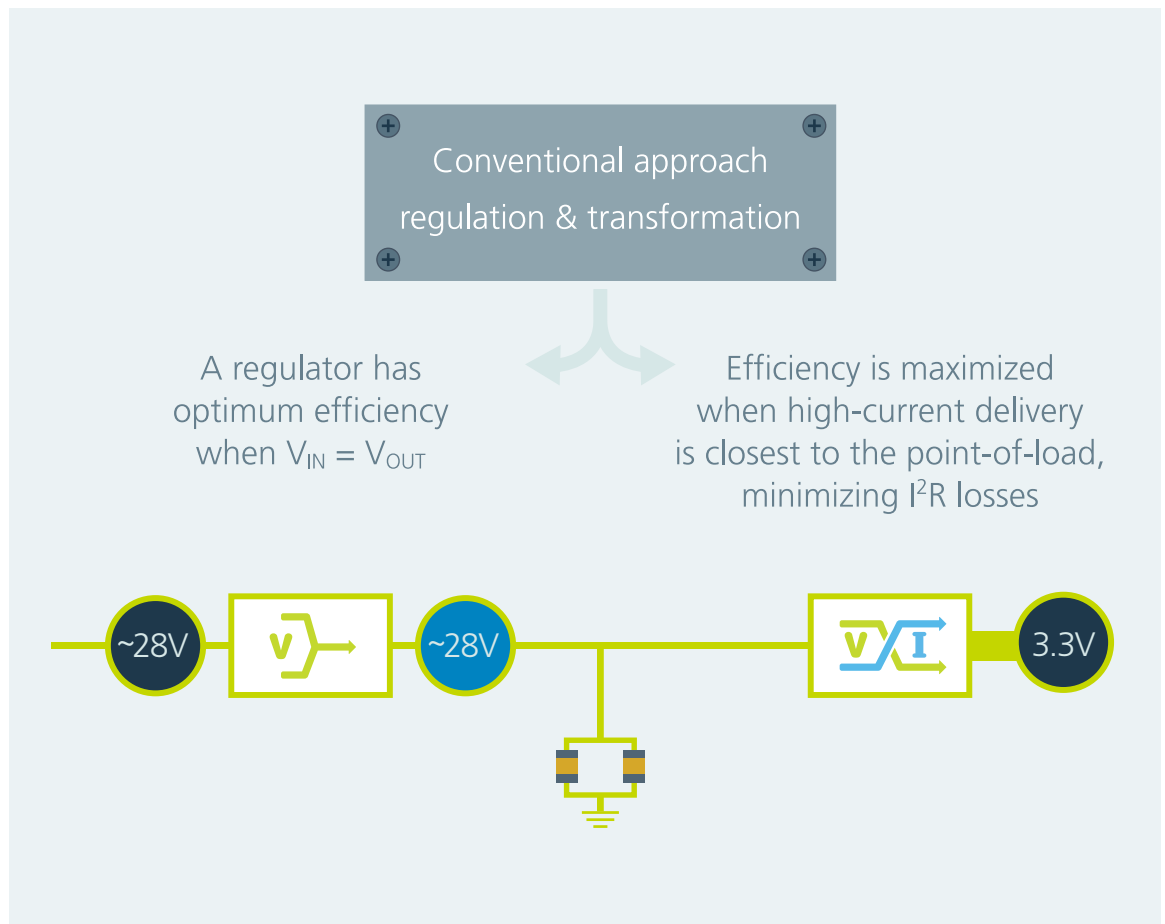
Conventional approach
regulation & transformation

A regulator has optimum efficiency when $V_{IN} = V_{OUT}$

Efficiency is maximized when high-current delivery is closest to the point-of-load, minimizing $I^2R$ losses

~28V

V

~28V

V

I

3.3V